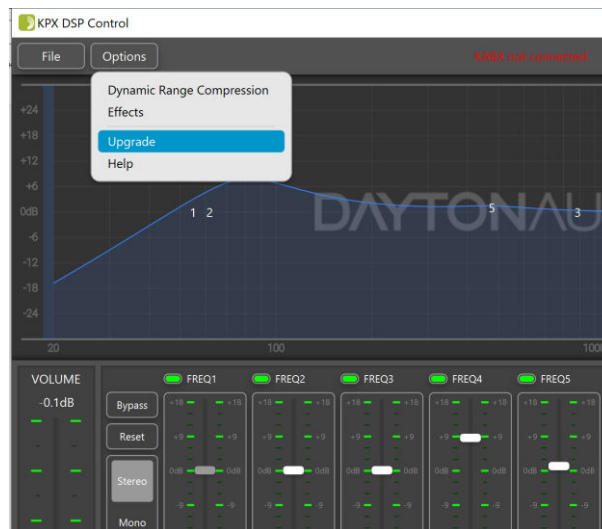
KPX DSP Control

File Options

KABX not connected

Dynamic Range Compression
Effects
Upgrade
Help

+24
+18
+12
+6
0dB
-6
-12
-18
-24

1 2 5 3

DAYTONAU

20 100 100

VOLUME
-0.1dB

Bypass
Reset
Stereo
Mono

FREQ1 FREQ2 FREQ3 FREQ4 FREQ5

+18 +18
+9 +9
0dB 0dB
-9 -9